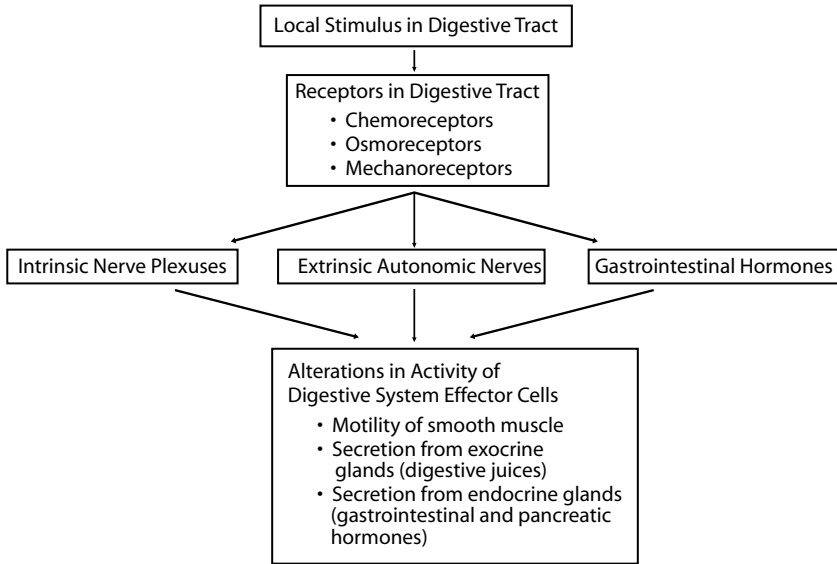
Local Stimulus in Digestive Tract

Receptors in Digestive Tract
• Chemoreceptors
• Osmoreceptors
• Mechanoreceptors

Intrinsic Nerve Plexuses

Extrinsic Autonomic Nerves

Gastrointestinal Hormones

Alterations in Activity of Digestive System Effector Cells
• Motility of smooth muscle
• Secretion from exocrine glands (digestive juices)
• Secretion from endocrine glands (gastrointestinal and pancreatic hormones)